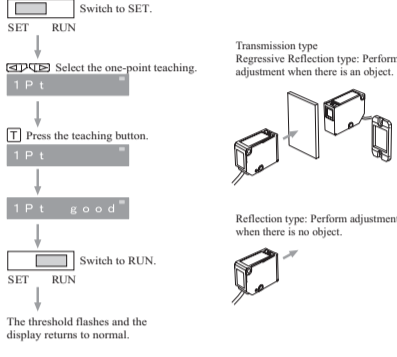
Switch to SET.

SET RUN

◁▷◁▷ Select the one-point teaching.

1Pt

T Press the teaching button.

1Pt

1Pt good

Switch to RUN.

SET RUN

The threshold flashes and the display returns to normal.

Transmission type
Regressive Reflection type: Perform adjustment when there is an object.

Reflection type: Perform adjustment when there is no object.